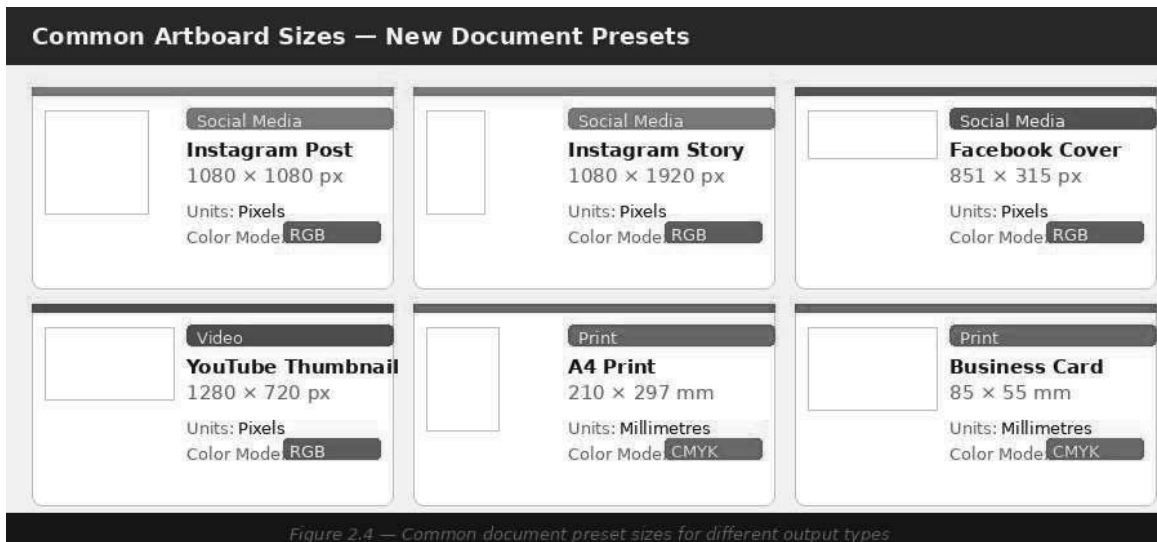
Common Artboard Sizes — New Document Presets

Social Media
Instagram Post
1080 × 1080 px
Units: Pixels
Color Mode: RGB

Social Media
Instagram Story
1080 × 1920 px
Units: Pixels
Color Mode: RGB

Social Media
Facebook Cover
851 × 315 px
Units: Pixels
Color Mode: RGB

Video
YouTube Thumbnail
1280 × 720 px
Units: Pixels
Color Mode: RGB

Print
A4 Print
210 × 297 mm
Units: Millimetres
Color Mode: CMYK

Print
Business Card
85 × 55 mm
Units: Millimetres
Color Mode: CMYK

Figure 2.4 — Common document preset sizes for different output types